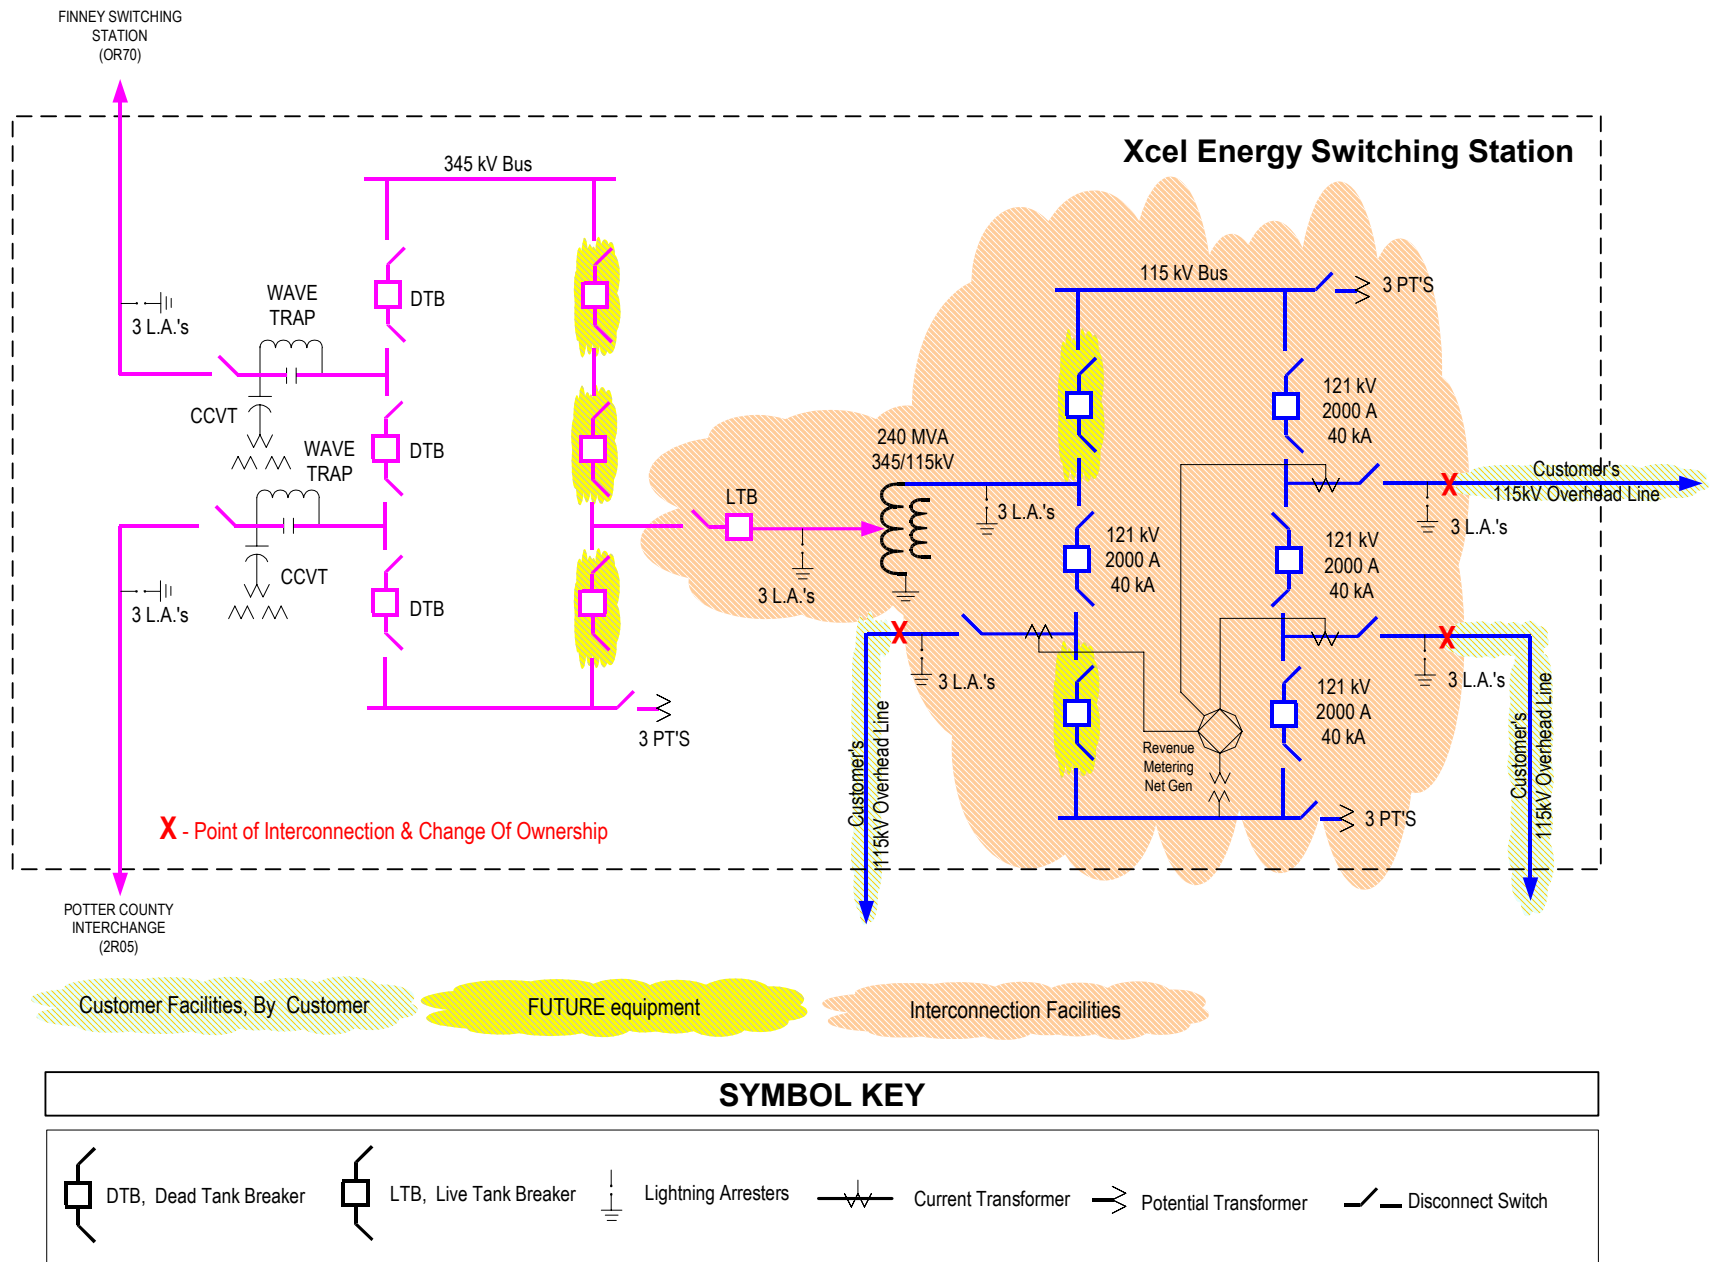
FINNEY SWITCHING STATION (OR70)

Xcel Energy Switching Station

345 kV Bus

3 L.A.'s

WAVE TRAP

DTB

CCVT

WAVE TRAP

DTB

CCVT

3 L.A.'s

DTB

3 PT'S

LTB

240 MVA 345/115kV

3 L.A.'s

3 L.A.'s

115 kV Bus

3 PT'S

121 kV 2000 A 40 kA

121 kV 2000 A 40 kA

121 kV 2000 A 40 kA

121 kV 2000 A 40 kA

Customer's 115kV Overhead Line

X

3 L.A.'s

X

3 L.A.'s

X

3 L.A.'s

Revenue Metering Net Gen

3 PT'S

Customer's 115kV Overhead Line

Customer's 115kV Overhead Line

X - Point of Interconnection & Change Of Ownership

POTTER COUNTY INTERCHANGE (2R05)

Customer Facilities, By Customer

FUTURE equipment

Interconnection Facilities

SYMBOL KEY

DTB, Dead Tank Breaker

LTB, Live Tank Breaker

Lightning Arresters

Current Transformer

Potential Transformer

Disconnect Switch